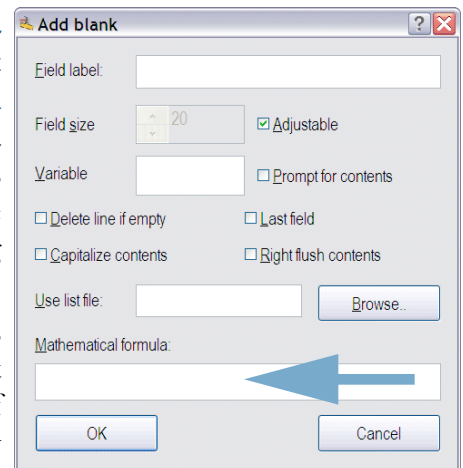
Add blank

Field label:

Field size 20

Adjustable

Variable

Prompt for contents

Delete line if empty

Last field

Capitalize contents

Right flush contents

Use list file:

Browse..

Mathematical formula:

OK

Cancel